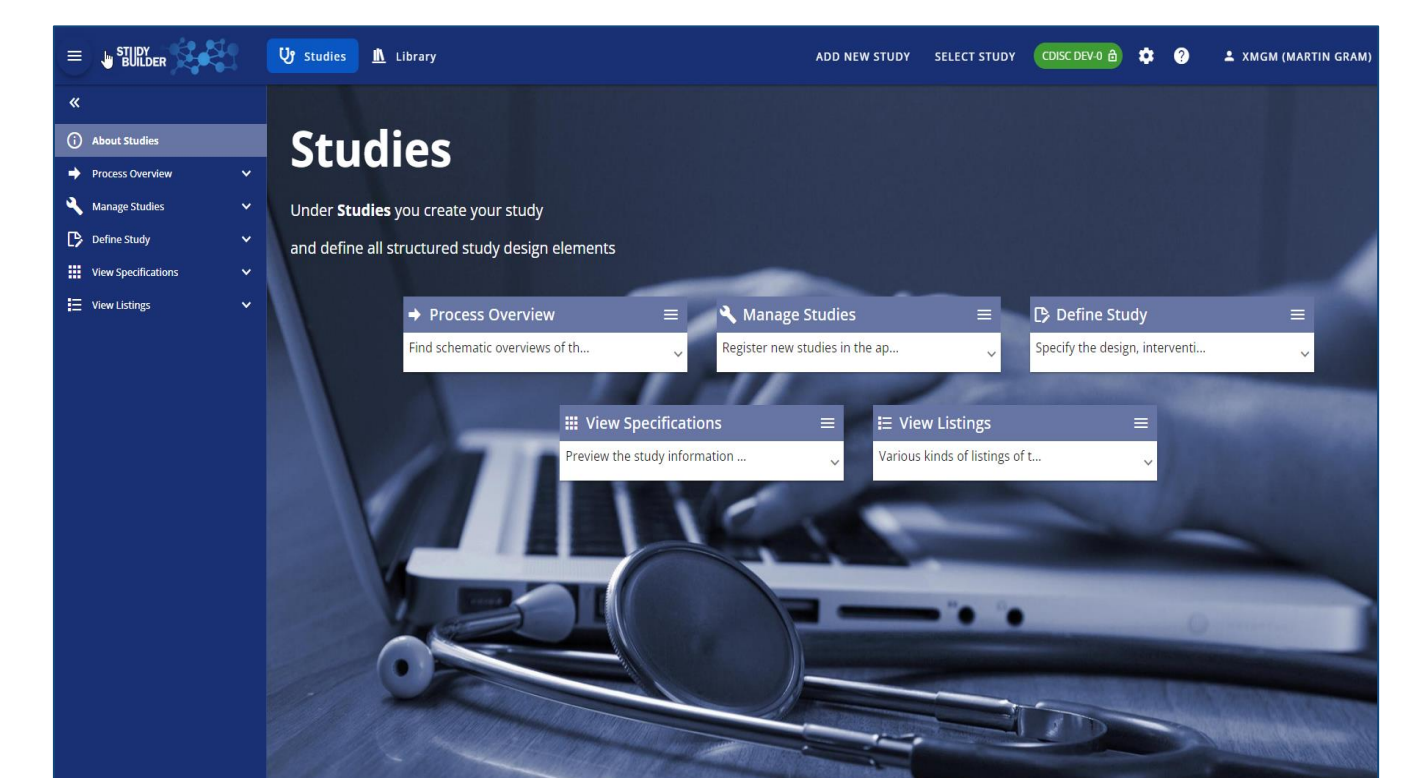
STUDY BUILDER

Studies Library

ADD NEW STUDY SELECT STUDY CDISC DEV-0 XMGM (MARTIN GRAM)

«

About Studies

Process Overview

Manage Studies

Define Study

View Specifications

View Listings

Studies

Under **Studies** you create your study

and define all structured study design elements

Process Overview

Find schematic overviews of th...

Manage Studies

Register new studies in the ap...

Define Study

Specify the design, interventi...

View Specifications

Preview the study information ...

View Listings

Various kinds of listings of t...